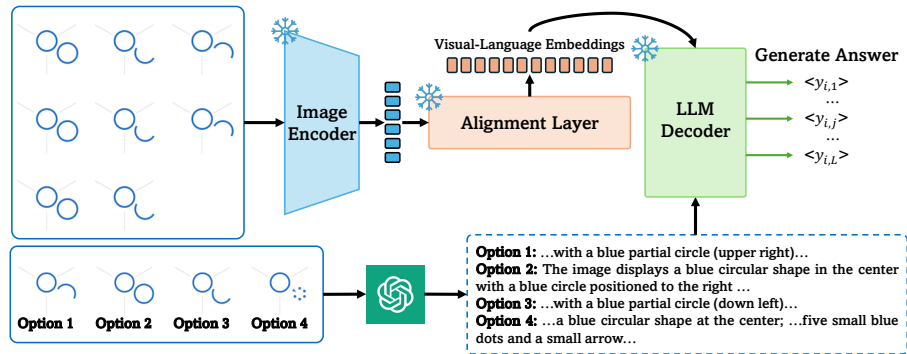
Image Encoder

Visual-Language Embeddings

Alignment Layer

LLM Decoder

Generate Answer

$<y_{i,1}>$
…
$<y_{i,j}>$
…
$<y_{i,L}>$

Option 1 Option 2 Option 3 Option 4

**Option 1:** …with a blue partial circle (upper right)…
**Option 2:** The image displays a blue circular shape in the center with a blue circle positioned to the right …
**Option 3:** …with a blue partial circle (down left)…
**Option 4:** …a blue circular shape at the center; …five small blue dots and a small arrow…